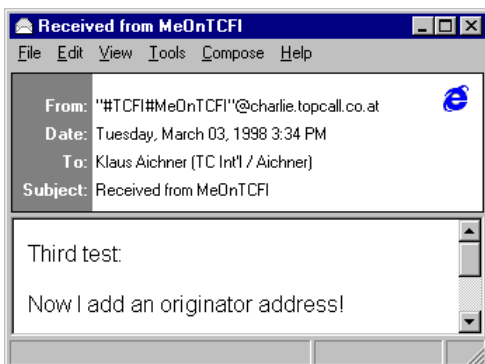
Received from MeOnTCFI

File Edit View Tools Compose Help

From: "#TCFI#MeOnTCFI"@charlie.topcall.co.at
Date: Tuesday, March 03, 1998 3:34 PM
To: Klaus Aichner (TC Int'l / Aichner)
Subject: Received from MeOnTCFI

Third test:

Now I add an originator address!